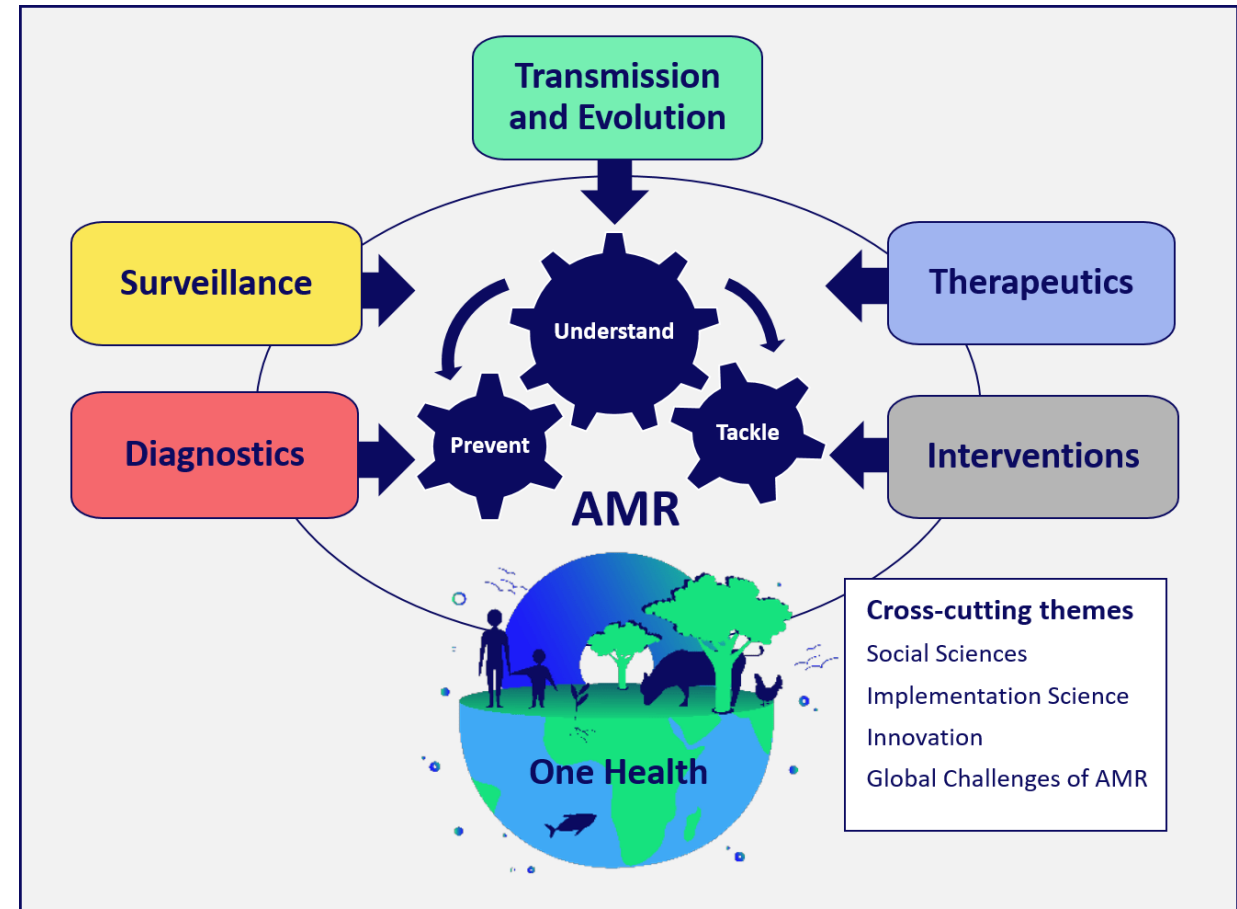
Transmission and Evolution

Surveillance

Therapeutics

Understand

Prevent

Tackle

Diagnostics

Interventions

AMR

One Health

Cross-cutting themes
Social Sciences
Implementation Science
Innovation
Global Challenges of AMR